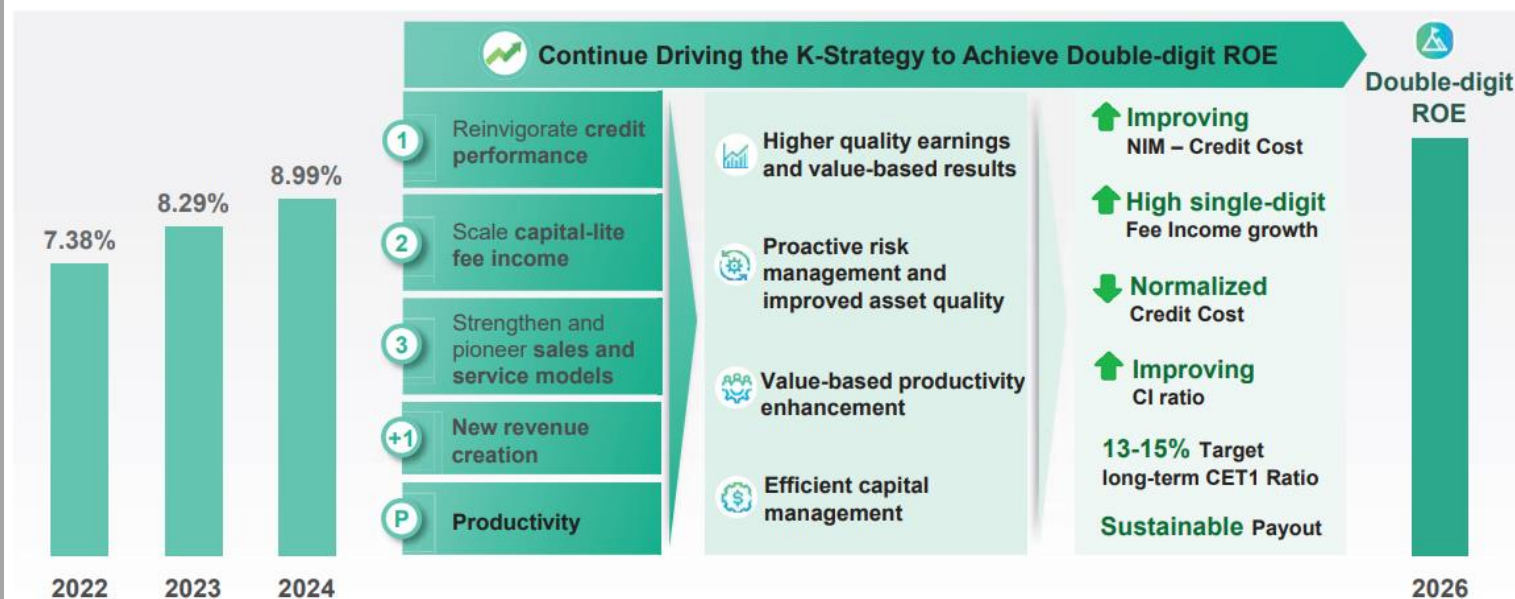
7.38%
8.29%
8.99%
2022
2023
2024

Continue Driving the K-Strategy to Achieve Double-digit ROE

1 Reinvigorate credit performance

2 Scale capital-lite fee income

3 Strengthen and pioneer sales and service models

+1 New revenue creation

P Productivity

Higher quality earnings and value-based results

Proactive risk management and improved asset quality

Value-based productivity enhancement

Efficient capital management

Improving
NIM – Credit Cost

High single-digit
Fee Income growth

Normalized
Credit Cost

Improving
CI ratio

13-15% Target long-term CET1 Ratio

Sustainable Payout

Double-digit ROE

2026